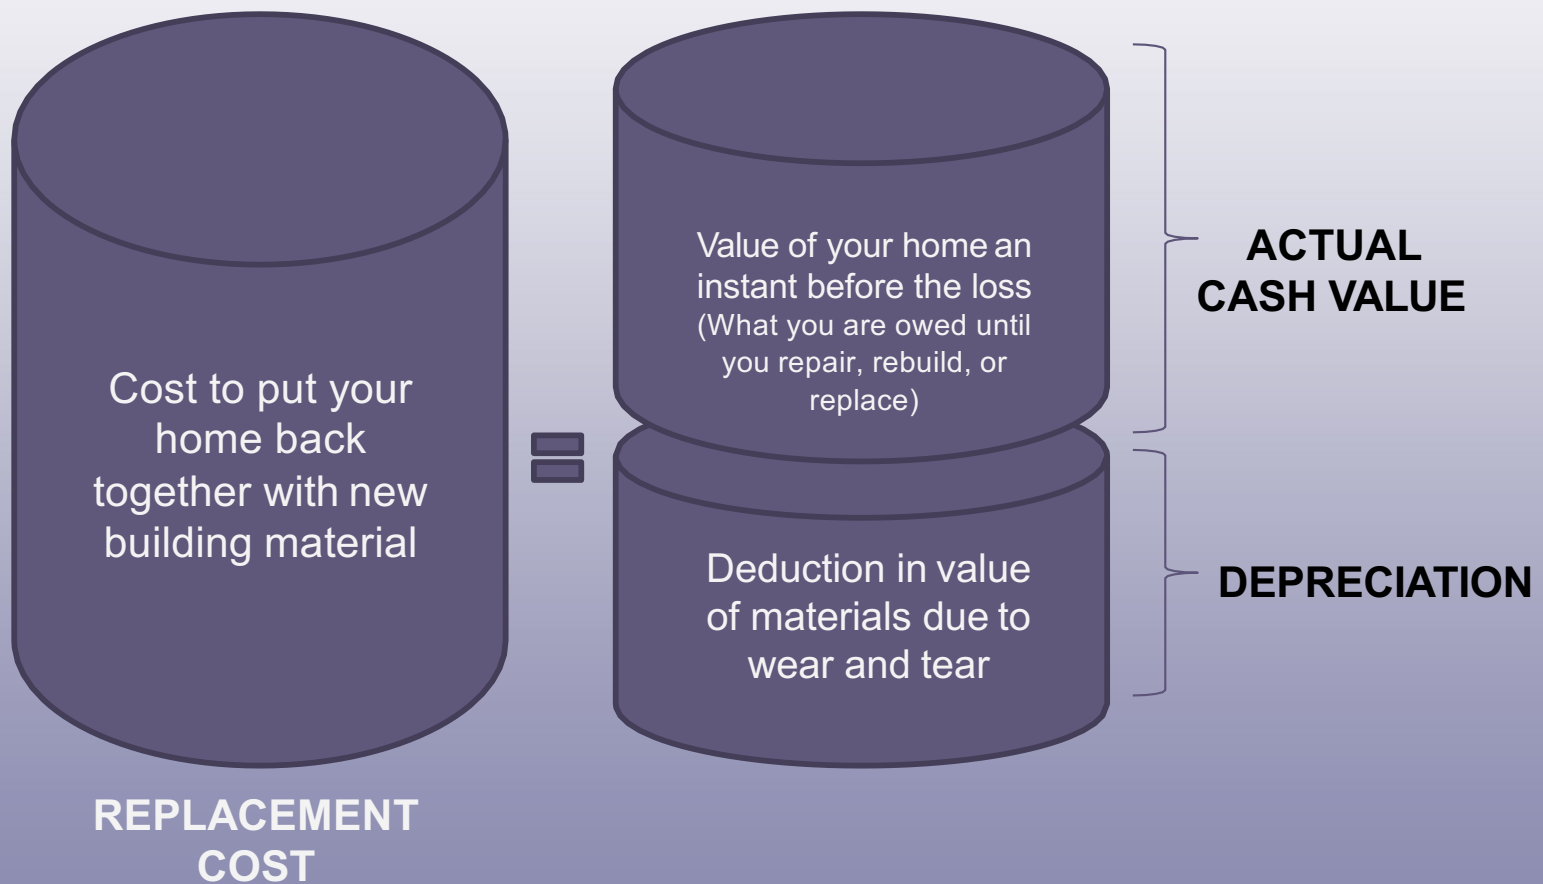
Cost to put your home back together with new building material

REPLACEMENT COST

=

Value of your home an instant before the loss (What you are owed until you repair, rebuild, or replace)

Deduction in value of materials due to wear and tear

ACTUAL CASH VALUE

DEPRECIATION